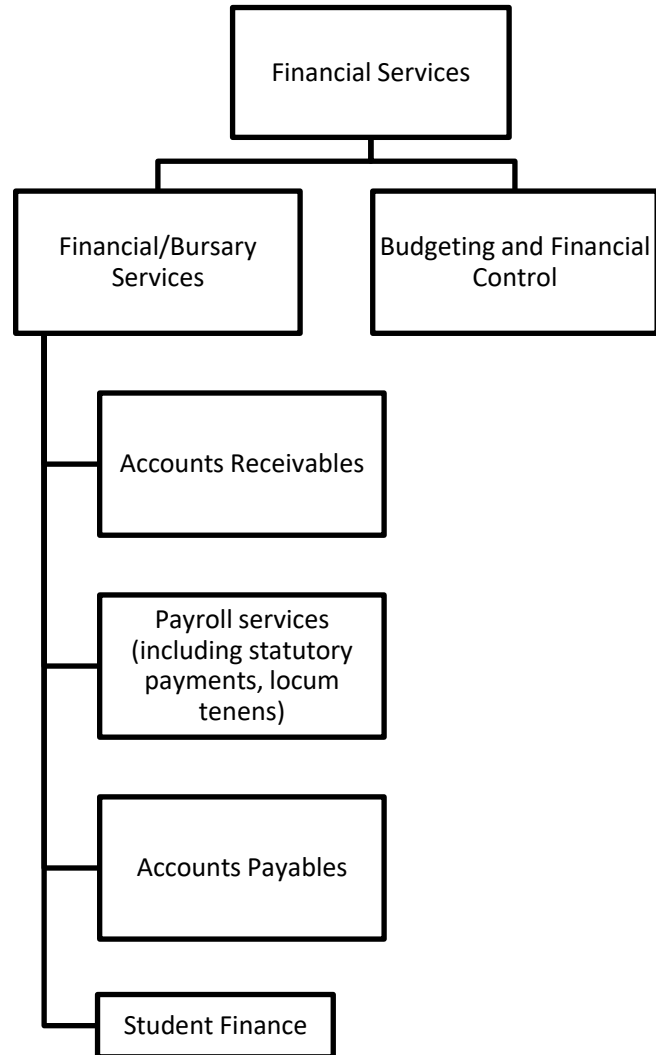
Financial Services

Financial/Bursary Services

Budgeting and Financial Control

Accounts Receivables

Payroll services (including statutory payments, locum tenens)

Accounts Payables

Student Finance